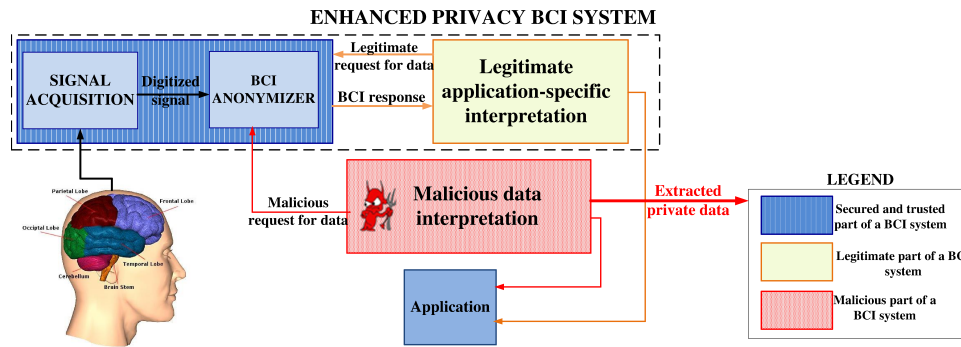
ENHANCED PRIVACY BCI SYSTEM

SIGNAL ACQUISITION

Digitized signal

BCI ANONYMIZER

Legitimate request for data

BCI response

Legitimate application-specific interpretation

Parietal Lobe

Frontal Lobe

Occipital Lobe

Temporal Lobe

Cerebellum

Brain Stem

Malicious request for data

Malicious data interpretation

Extracted private data

Application

LEGEND

Secured and trusted part of a BCI system

Legitimate part of a BC system

Malicious part of a BCI system